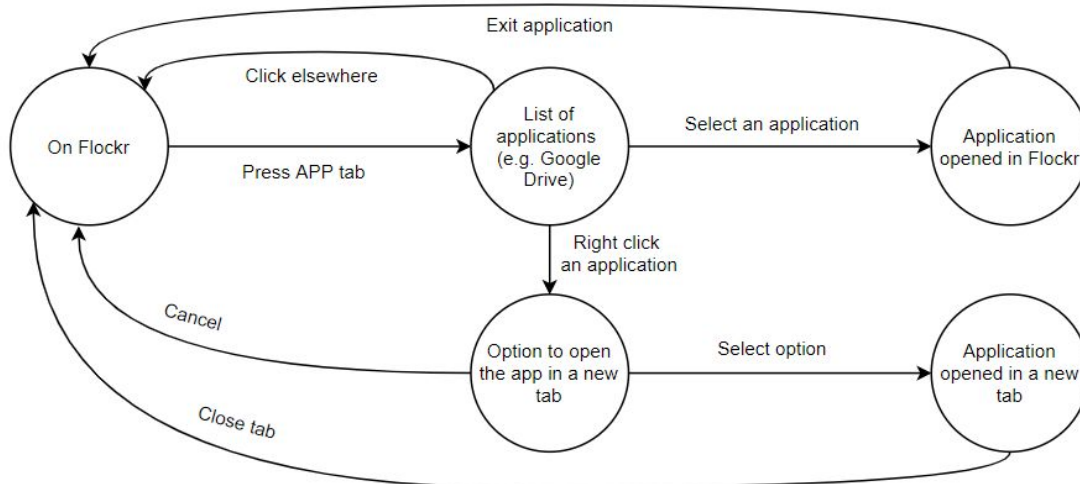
Exit application

Click elsewhere

On Flockr

Press APP tab

List of applications (e.g. Google Drive)

Select an application

Application opened in Flockr

Right click an application

Cancel

Option to open the app in a new tab

Select option

Application opened in a new tab

Close tab